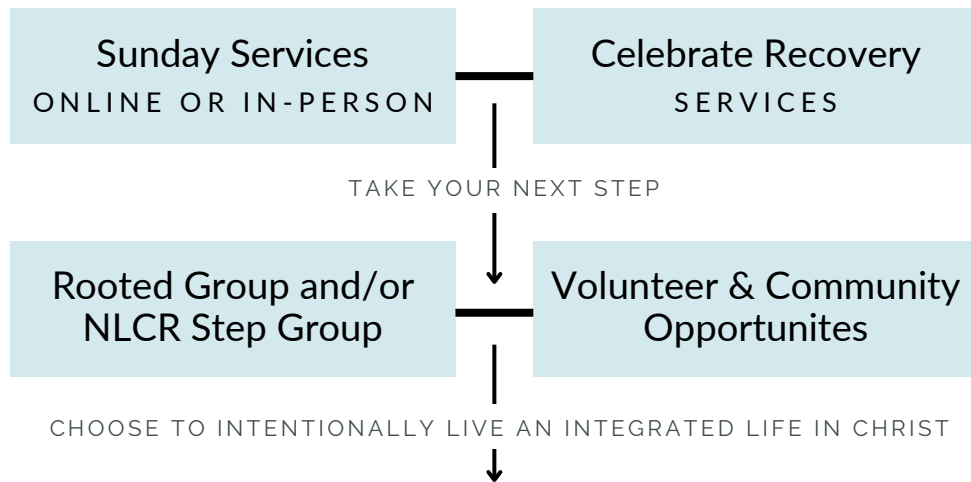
Sunday Services
ONLINE OR IN-PERSON

Celebrate Recovery
SERVICES

TAKE YOUR NEXT STEP

Rooted Group and/or NLCR Step Group

Volunteer & Community Opportunites

CHOOSE TO INTENTIONALLY LIVE AN INTEGRATED LIFE IN CHRIST